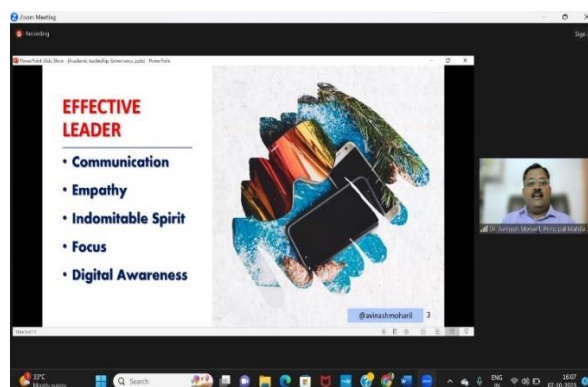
Zoom Meeting

Recording

Sign

PowerPoint Slide Show - [Academic leadership Governance.pptx] - PowerPoint

EFFECTIVE LEADER

• Communication

• Empathy

• Indomitable Spirit

• Focus

• Digital Awareness

@avinashmoharil

3

Slide 3 of 13

Dr. Avinash Moharil, Principal Manda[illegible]

33°C

Mostly sunny

Search

ENG

IN

16:07

07-10-2023